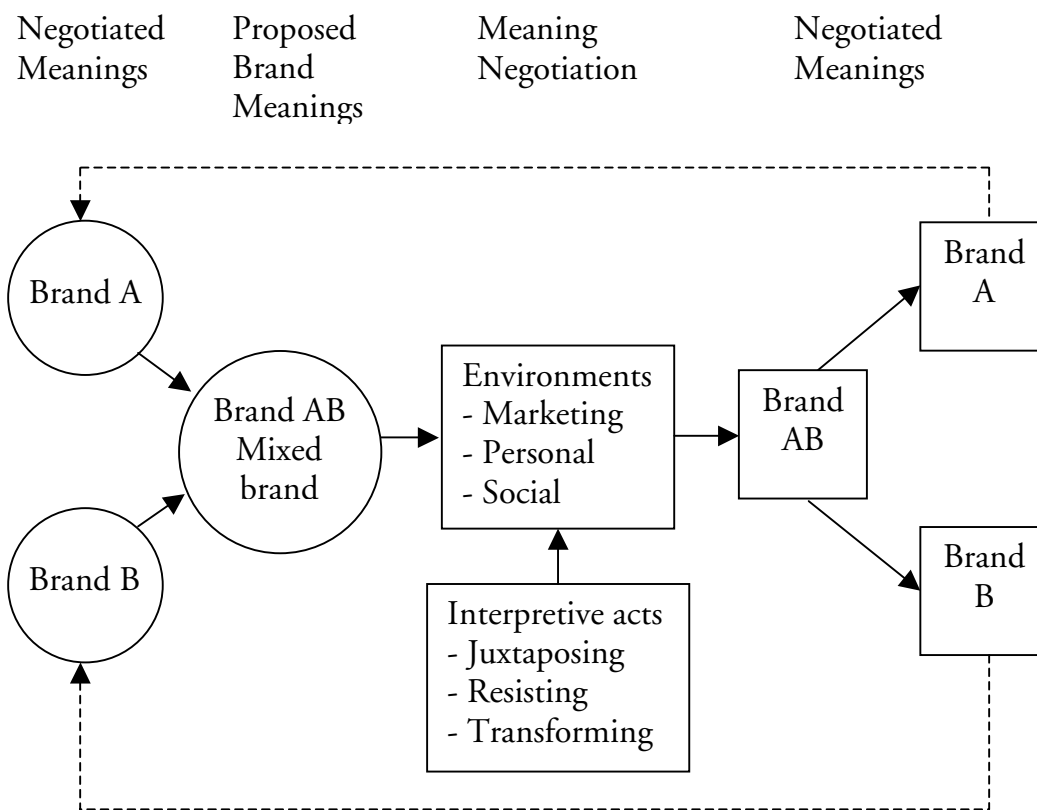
Negotiated Meanings

Proposed Brand Meanings

Meaning Negotiation

Negotiated Meanings

Brand A

Brand B

Brand AB Mixed brand

Environments
- Marketing
- Personal
- Social

Interpretive acts
- Juxtaposing
- Resisting
- Transforming

Brand AB

Brand A

Brand B